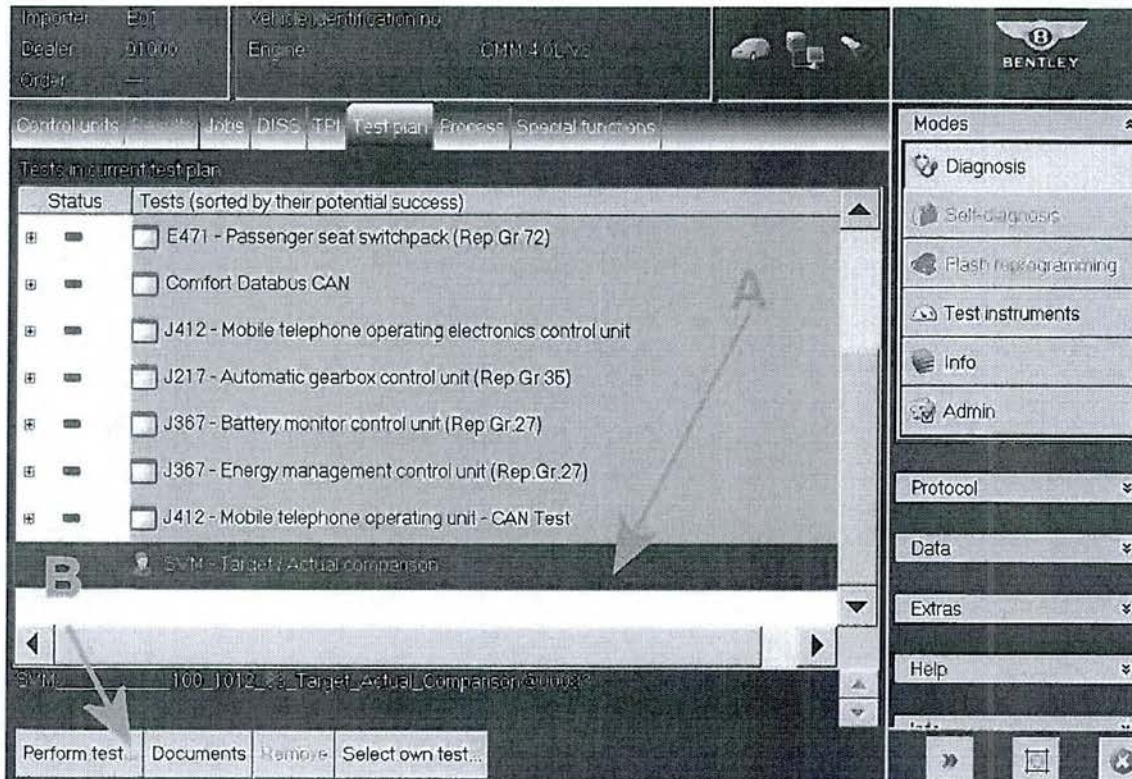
Importer E01
Dealer 01000
Order —

Vehicle identification no
Engine CMM 4.0L V8

BENTLEY

Control units | Results | Jobs | DISS | TPI | Test plan | Process | Special functions

Tests in current test plan

| Status | Tests (sorted by their potential success) |
|---|---|
| | E471 - Passenger seat switchpack (Rep Gr 72) |
| | Comfort Databus CAN |
| | J412 - Mobile telephone operating electronics control unit |
| | J217 - Automatic gearbox control unit (Rep Gr 35) |
| | J367 - Battery monitor control unit (Rep Gr.27) |
| | J367 - Energy management control unit (Rep.Gr.27) |
| | J412 - Mobile telephone operating unit - CAN Test |
| | SVM - Target / Actual comparison |

A

B

SVM_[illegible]100_1012_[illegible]_Target_Actual_Comparison@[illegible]

Perform test... | Documents | Remove | Select own test...

Modes
Diagnosis
Self-diagnosis
Flash reprogramming
Test instruments
Info
Admin

Protocol
Data
Extras
Help
Info